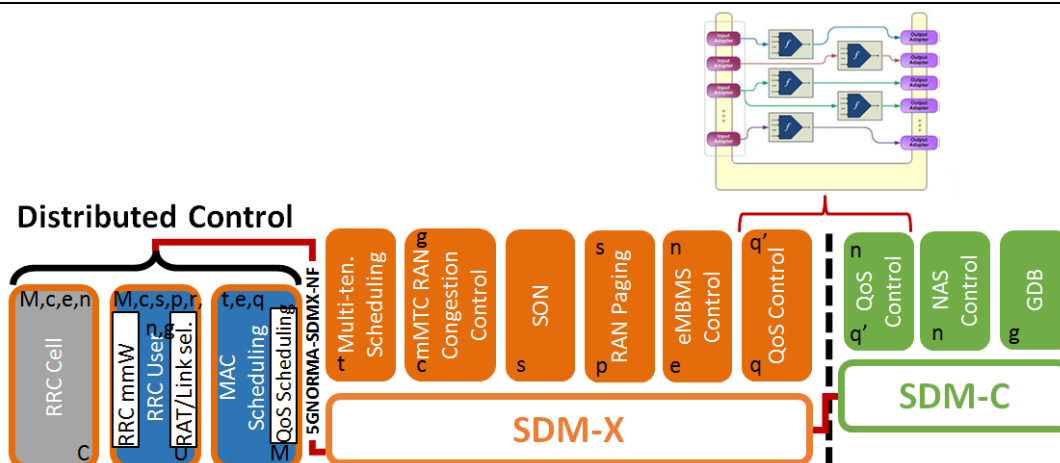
Input Adapter
Input Adapter
Input Adapter
Input Adapter
Output Adapter
Output Adapter
Output Adapter
Output Adapter
Output Adapter

Distributed Control

M,c,e,n
RRC Cell
C

M,c,s,p,r,n,g
RRC mmW
RRC User
RAT/Link sel.
U

t,e,q
MAC Scheduling
QoS Scheduling
M

5GNORMA-SDMX-NF

Multi-ten. Scheduling
t

g
mMTC RAN Congestion Control
c

SON
s

s
RAN Paging
p

n
eMBMS Control
e

q'
QoS Control
q

SDM-X

n
QoS Control
q'

NAS Control
n

GDB
g

SDM-C